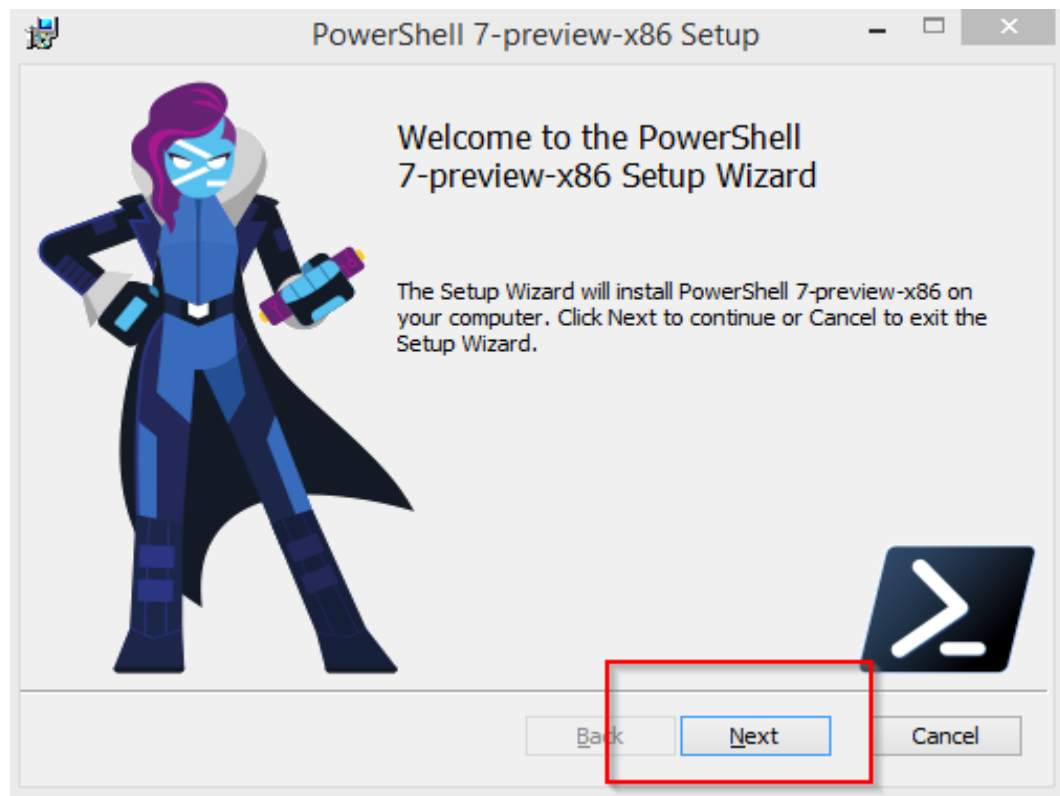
PowerShell 7-preview-x86 Setup

Welcome to the PowerShell 7-preview-x86 Setup Wizard

The Setup Wizard will install PowerShell 7-preview-x86 on your computer. Click Next to continue or Cancel to exit the Setup Wizard.

Back
Next
Cancel